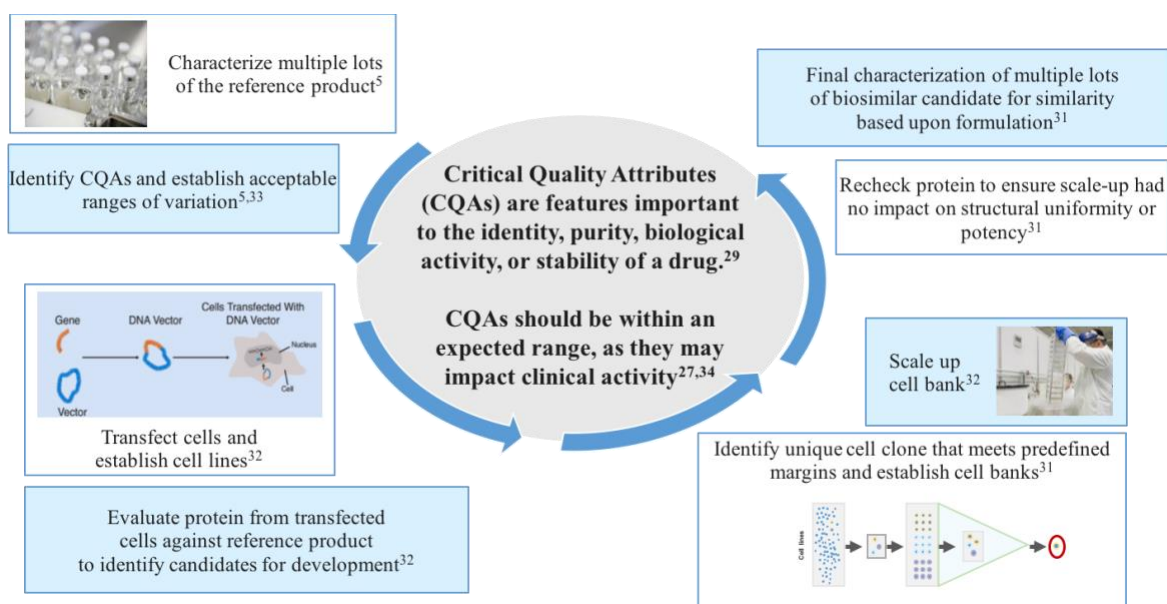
Characterize multiple lots of the reference product$^{5}$

Identify CQAs and establish acceptable ranges of variation$^{5,33}$

Gene

DNA Vector

Cells Transfected With DNA Vector

Nucleus

Cell

Vector

Transfect cells and establish cell lines$^{32}$

Evaluate protein from transfected cells against reference product to identify candidates for development$^{32}$

**Critical Quality Attributes (CQAs) are features important to the identity, purity, biological activity, or stability of a drug.$^{29}$**

**CQAs should be within an expected range, as they may impact clinical activity$^{27,34}$**

Final characterization of multiple lots of biosimilar candidate for similarity based upon formulation$^{31}$

Recheck protein to ensure scale-up had no impact on structural uniformity or potency$^{31}$

Scale up cell bank$^{32}$

Identify unique cell clone that meets predefined margins and establish cell banks$^{31}$

Cell lines